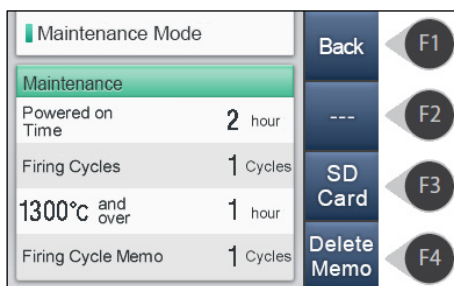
Maintenance Mode

Maintenance

| | | |
|---|---|---|
| Powered on Time | 2 | hour |
| Firing Cycles | 1 | Cycles |
| 1300°c and over | 1 | hour |
| Firing Cycle Memo | 1 | Cycles |

Back
F1
---
F2
SD Card
F3
Delete Memo
F4